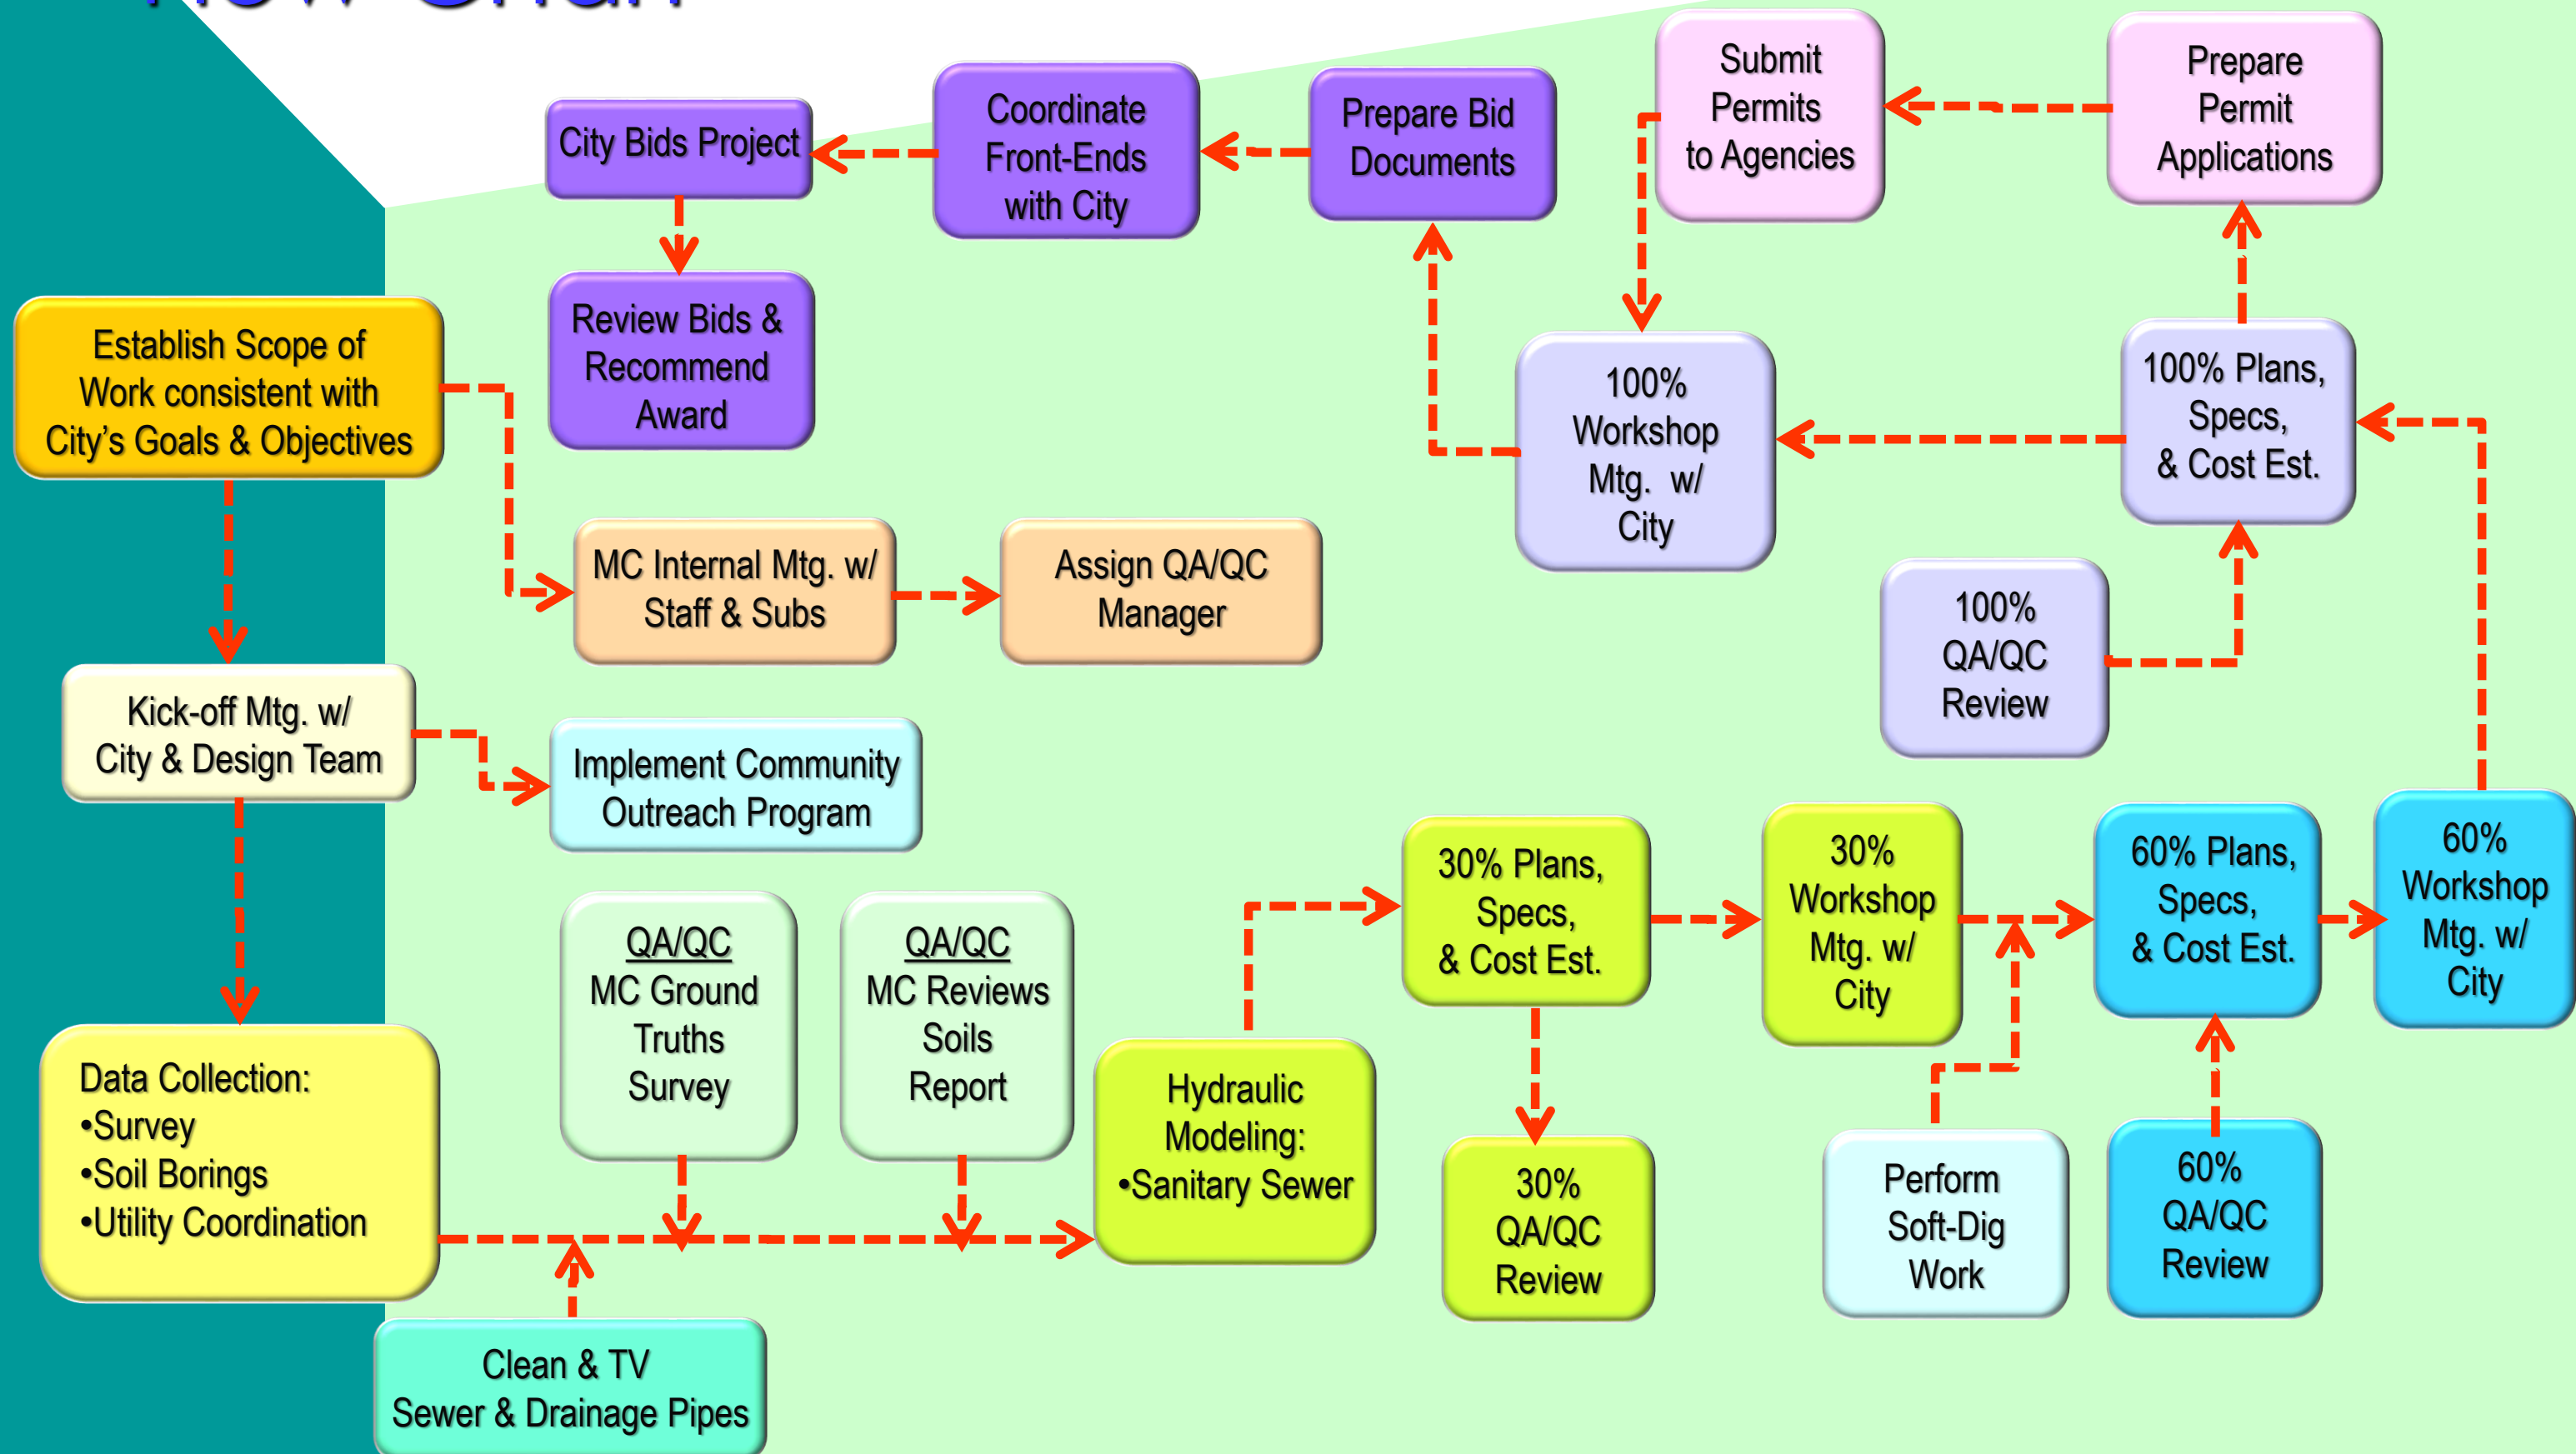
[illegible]

Establish Scope of Work consistent with City's Goals & Objectives

Kick-off Mtg. w/ City & Design Team

Data Collection:
•Survey
•Soil Borings
•Utility Coordination

Clean & TV Sewer & Drainage Pipes

QA/QC
MC Ground Truths Survey

QA/QC
MC Reviews Soils Report

Hydraulic Modeling:
•Sanitary Sewer

MC Internal Mtg. w/ Staff & Subs

Assign QA/QC Manager

Implement Community Outreach Program

30% Plans, Specs, & Cost Est.

30% QA/QC Review

30% Workshop Mtg. w/ City

Perform Soft-Dig Work

60% Plans, Specs, & Cost Est.

60% QA/QC Review

60% Workshop Mtg. w/ City

100% QA/QC Review

100% Plans, Specs, & Cost Est.

100% Workshop Mtg. w/ City

Prepare Permit Applications

Submit Permits to Agencies

Prepare Bid Documents

Coordinate Front-Ends with City

City Bids Project

Review Bids & Recommend Award